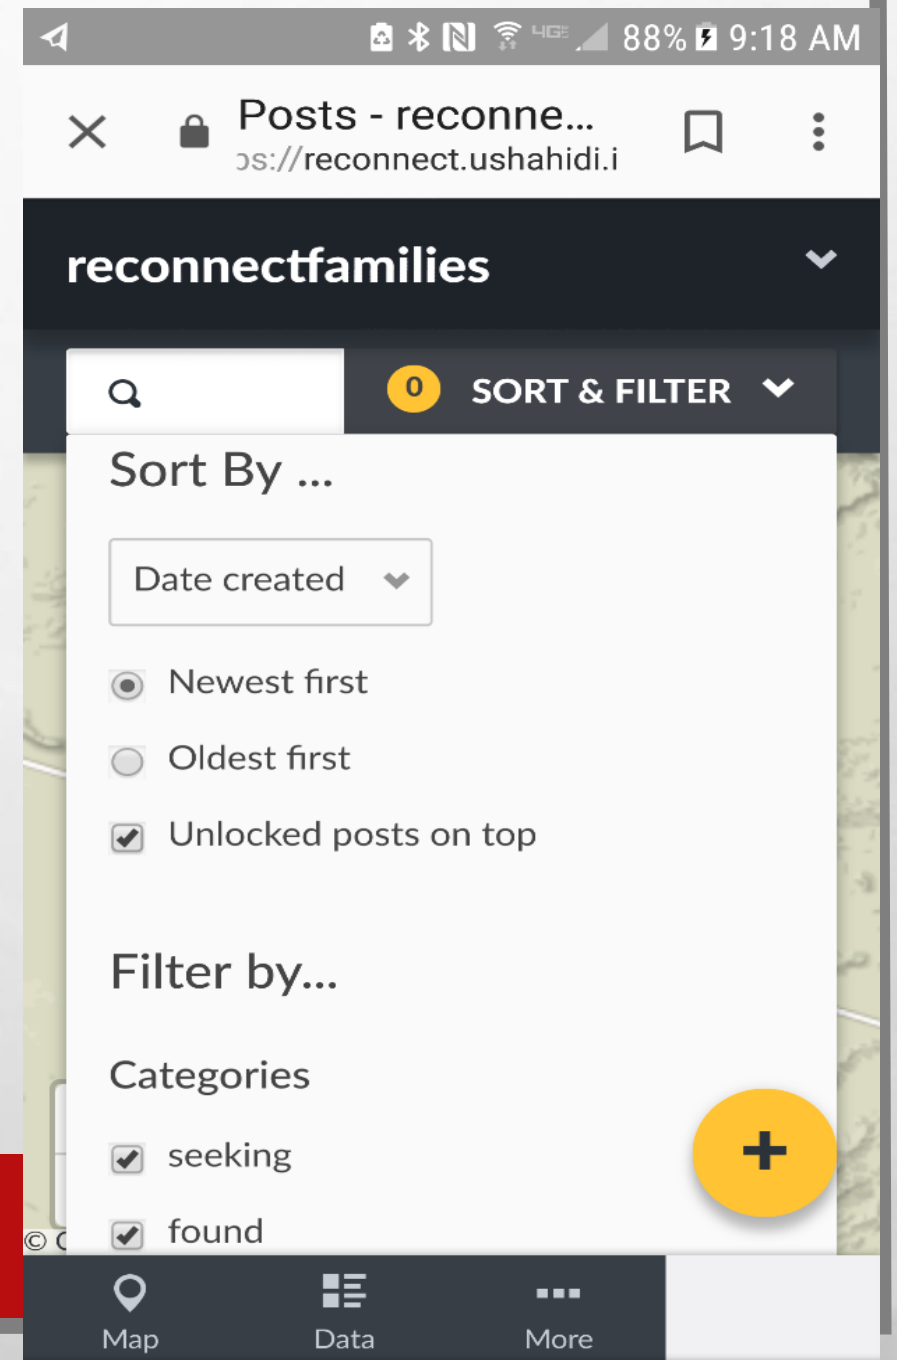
4G 88% 9:18 AM

Posts - reconne...
ps://reconnect.ushahidi.i

reconnectfamilies

0 SORT & FILTER

Sort By ...

Date created

Newest first

Oldest first

Unlocked posts on top

Filter by...

Categories

seeking

found

+

© C

Map

Data

More